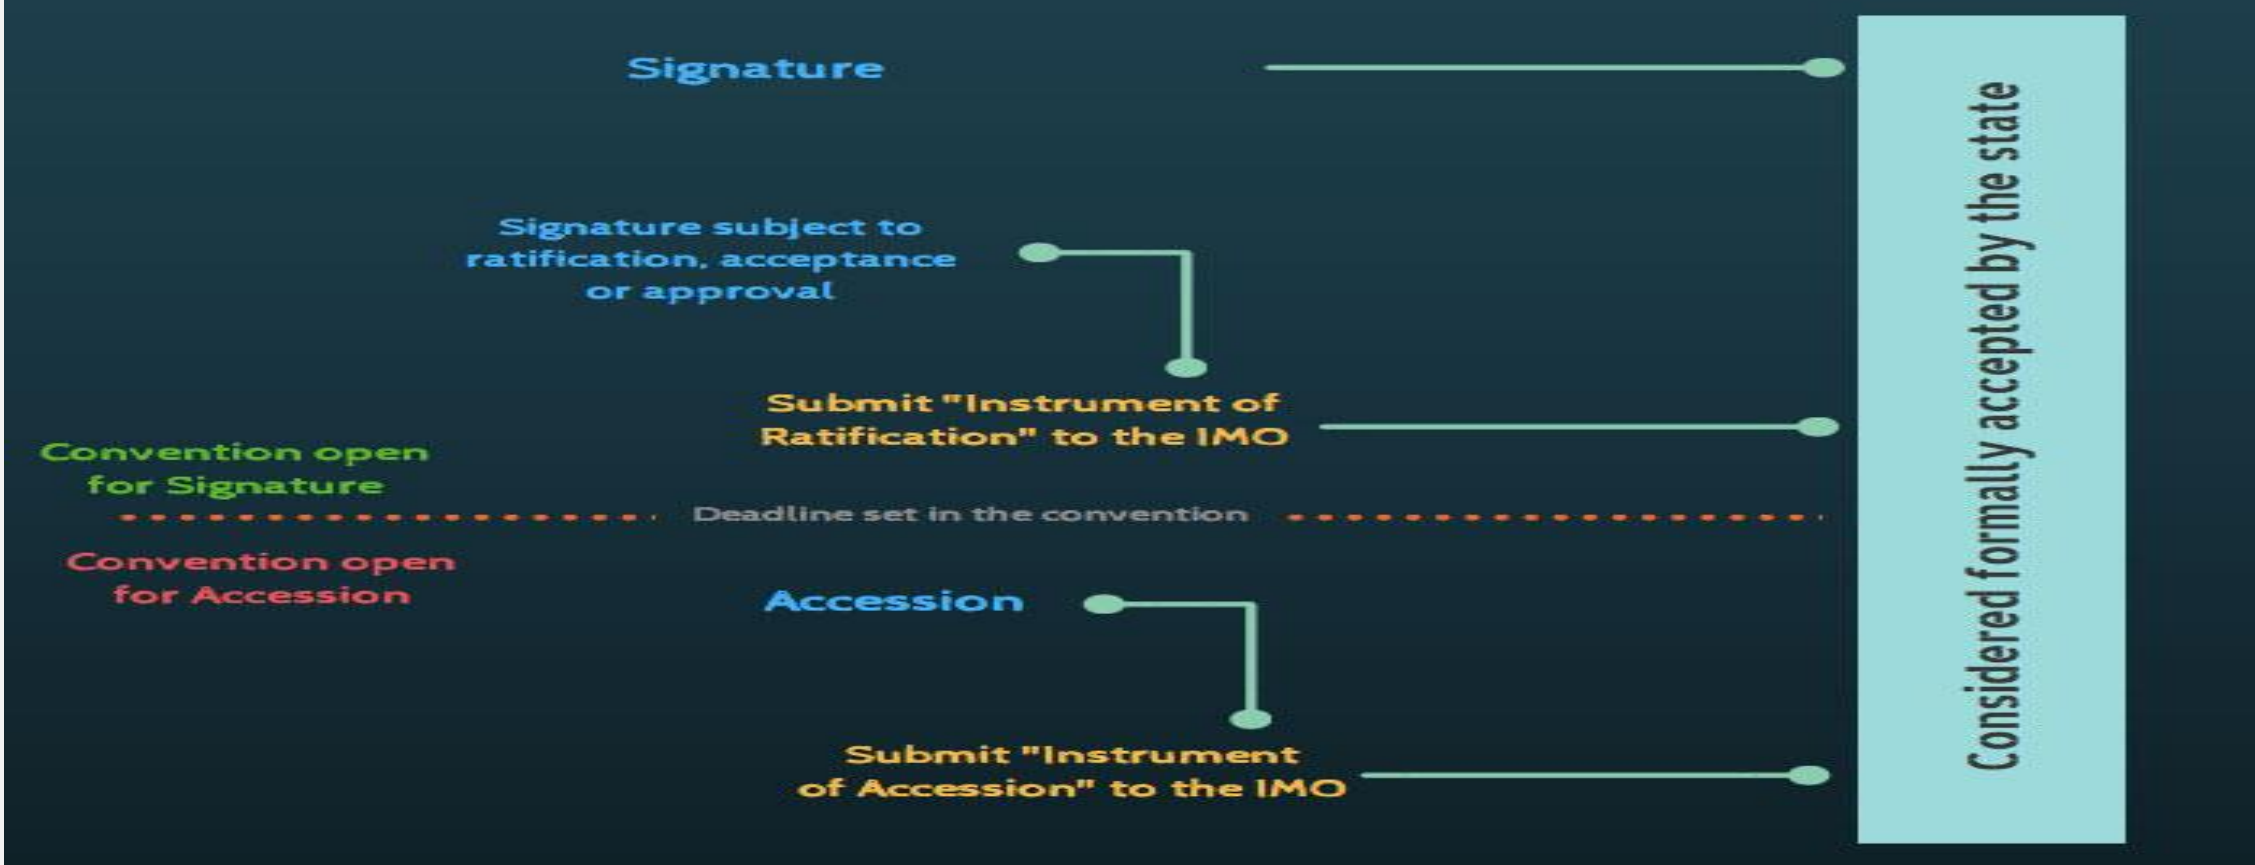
Signature

Signature subject to ratification, acceptance or approval

Submit "Instrument of Ratification" to the IMO

Convention open for Signature

Deadline set in the convention

Convention open for Accession

Accession

Submit "Instrument of Accession" to the IMO

Considered formally accepted by the state